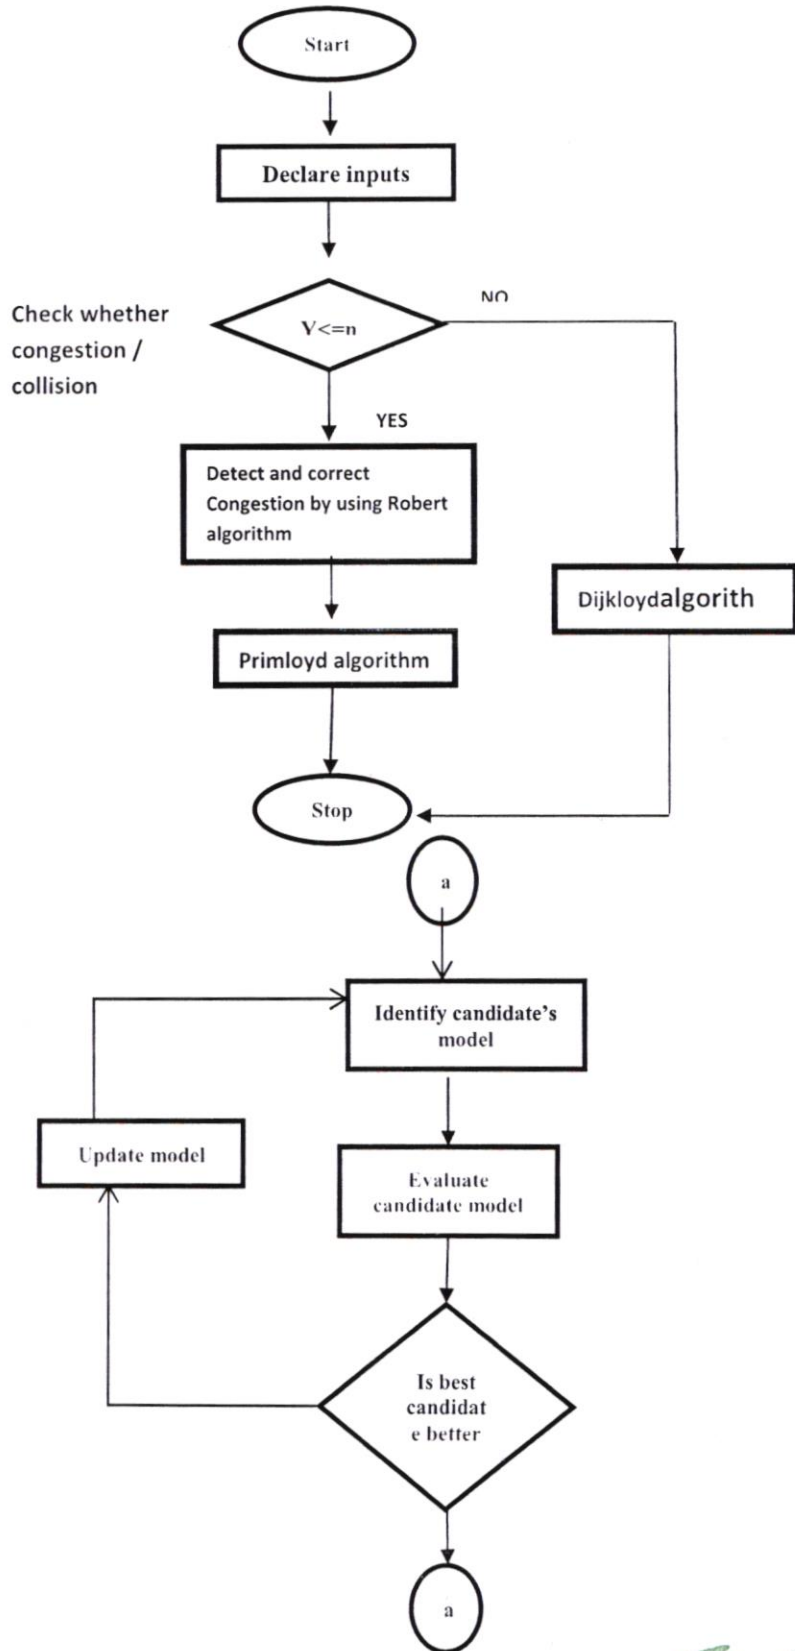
Start

Declare inputs

Check whether congestion / collision

V<=n

NO

YES

Detect and correct Congestion by using Robert algorithm

Dijkloydalgorith

Primloyd algorithm

Stop

a

Identify candidate's model

Update model

Evaluate candidate model

Is best candidat e better

a